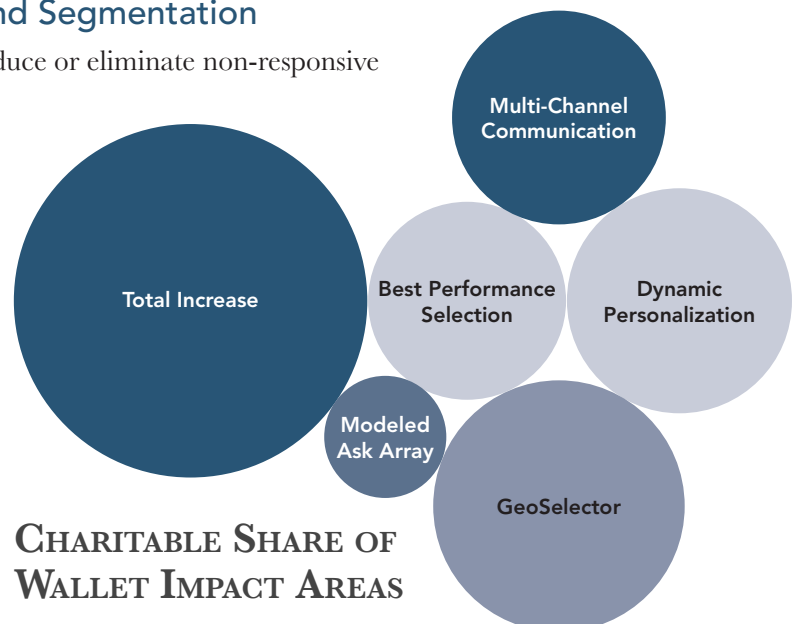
nd Segmentation

duce or eliminate non-responsive

Multi-Channel Communication

Total Increase

Best Performance Selection

Dynamic Personalization

Modeled Ask Array

GeoSelector

CHARITABLE SHARE OF WALLET IMPACT AREAS